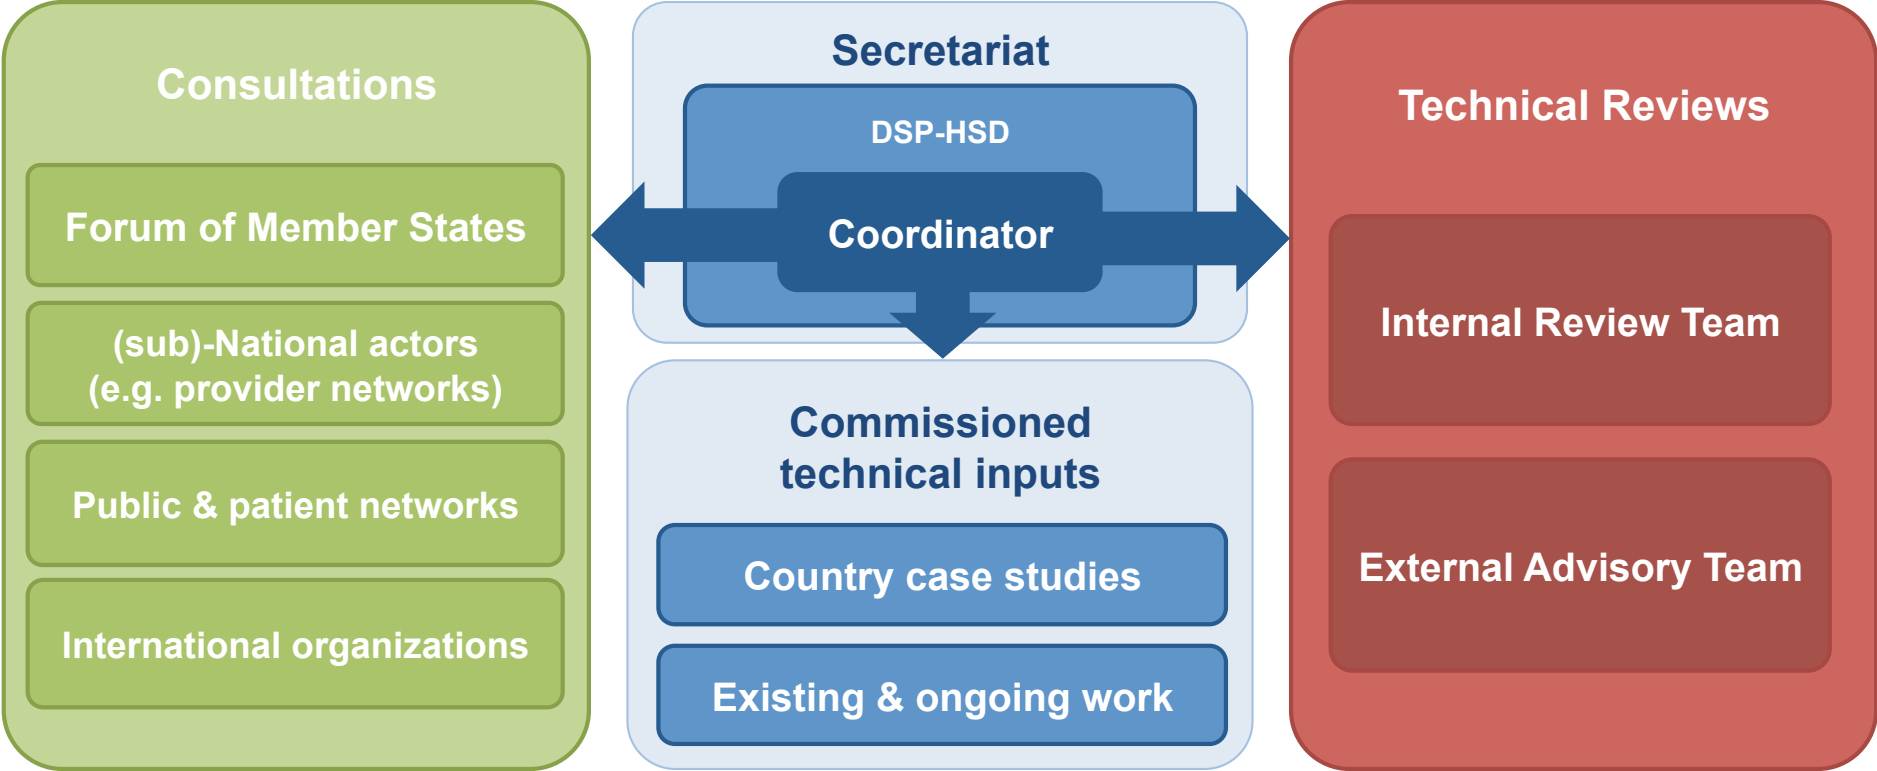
Consultations

Forum of Member States

(sub)-National actors
(e.g. provider networks)

Public & patient networks

International organizations

Secretariat

DSP-HSD

Coordinator

Commissioned technical inputs

Country case studies

Existing & ongoing work

Technical Reviews

Internal Review Team

External Advisory Team